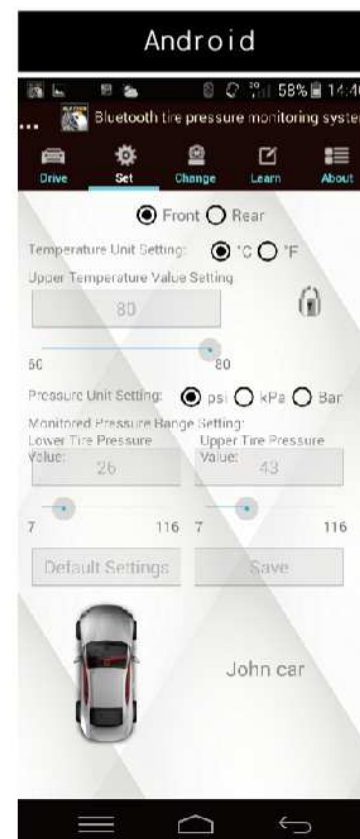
Android

58% 14:40

Bluetooth tire pressure monitoring syster

Drive Set Change Learn About

Front Rear

Temperature Unit Setting: °C °F

Upper Temperature Value Setting

80

50 80

Pressure Unit Setting: psi kPa Bar

Monitored Pressure Range Setting:

Lower Tire Pressure Value: 26

Upper Tire Pressure Value: 43

7 116 7 116

Default Settings

Save

John car